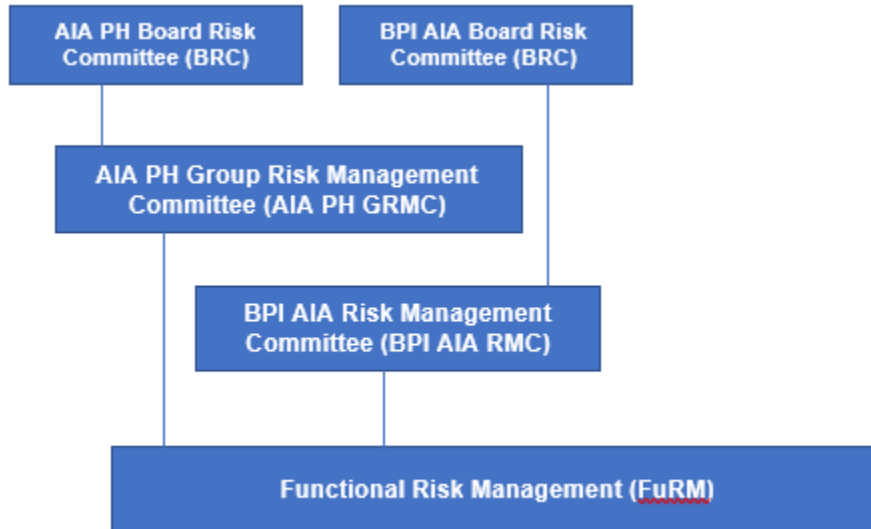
AIA PH Board Risk Committee (BRC)

BPI AIA Board Risk Committee (BRC)

AIA PH Group Risk Management Committee (AIA PH GRMC)

BPI AIA Risk Management Committee (BPI AIA RMC)

Functional Risk Management (FuRM)